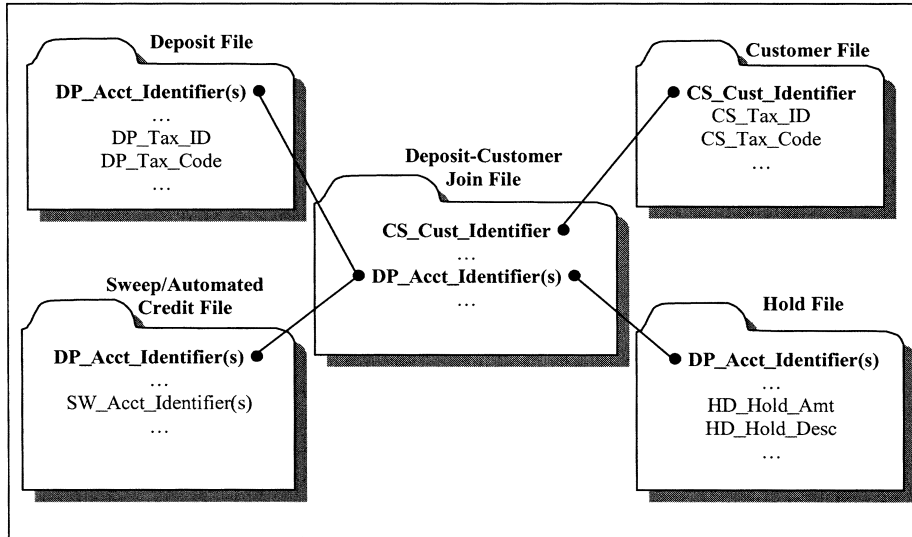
Deposit File

DP_Acct_Identifier(s)
…
DP_Tax_ID
DP_Tax_Code
…

Customer File

CS_Cust_Identifier
CS_Tax_ID
CS_Tax_Code
…

Deposit-Customer Join File

CS_Cust_Identifier
…
DP_Acct_Identifier(s)
…

Sweep/Automated Credit File

DP_Acct_Identifier(s)
…
SW_Acct_Identifier(s)
…

Hold File

DP_Acct_Identifier(s)
…
HD_Hold_Amt
HD_Hold_Desc
…